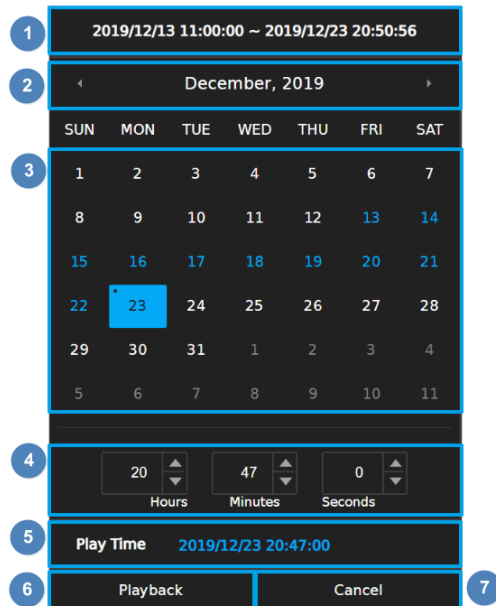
1
2019/12/13 11:00:00 ~ 2019/12/23 20:50:56

2
◂ December, 2019 ▸

| SUN | MON | TUE | WED | THU | FRI | SAT |
|---|---|---|---|---|---|---|
| 1 | 2 | 3 | 4 | 5 | 6 | 7 |
| 8 | 9 | 10 | 11 | 12 | 13 | 14 |
| 15 | 16 | 17 | 18 | 19 | 20 | 21 |
| 22 | 23 | 24 | 25 | 26 | 27 | 28 |
| 29 | 30 | 31 | 1 | 2 | 3 | 4 |
| 5 | 6 | 7 | 8 | 9 | 10 | 11 |

3

4
20 Hours
47 Minutes
0 Seconds

5
Play Time 2019/12/23 20:47:00

6
Playback
Cancel
7